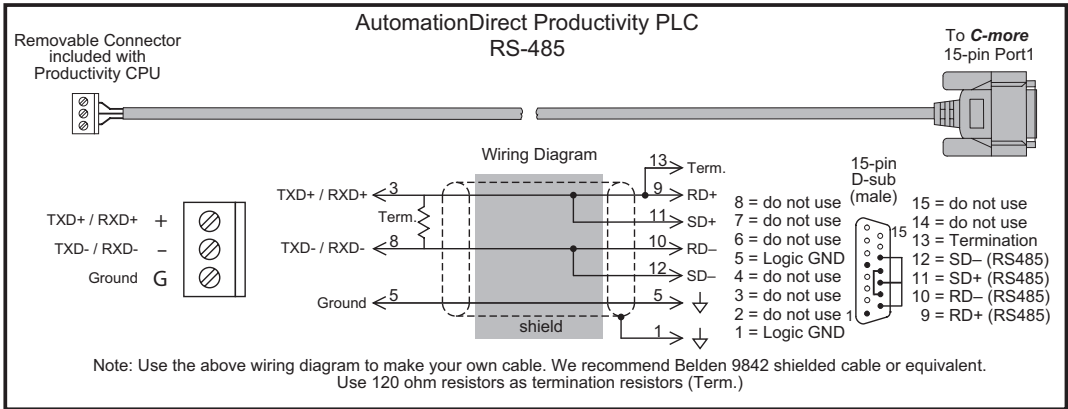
AutomationDirect Productivity PLC
RS-485

Removable Connector included with Productivity CPU

To *C-more* 15-pin Port1

TXD+ / RXD+ +
TXD- / RXD- –
Ground G

Wiring Diagram

TXD+ / RXD+ 3
Term.
TXD- / RXD- 8
Ground 5

shield

13 Term.
9 RD+
11 SD+
10 RD–
12 SD–
5
1

15-pin D-sub (male)

8 = do not use
7 = do not use
6 = do not use
5 = Logic GND
4 = do not use
3 = do not use
2 = do not use
1 = Logic GND

1
15

15 = do not use
14 = do not use
13 = Termination
12 = SD– (RS485)
11 = SD+ (RS485)
10 = RD– (RS485)
9 = RD+ (RS485)

Note: Use the above wiring diagram to make your own cable. We recommend Belden 9842 shielded cable or equivalent. Use 120 ohm resistors as termination resistors (Term.)